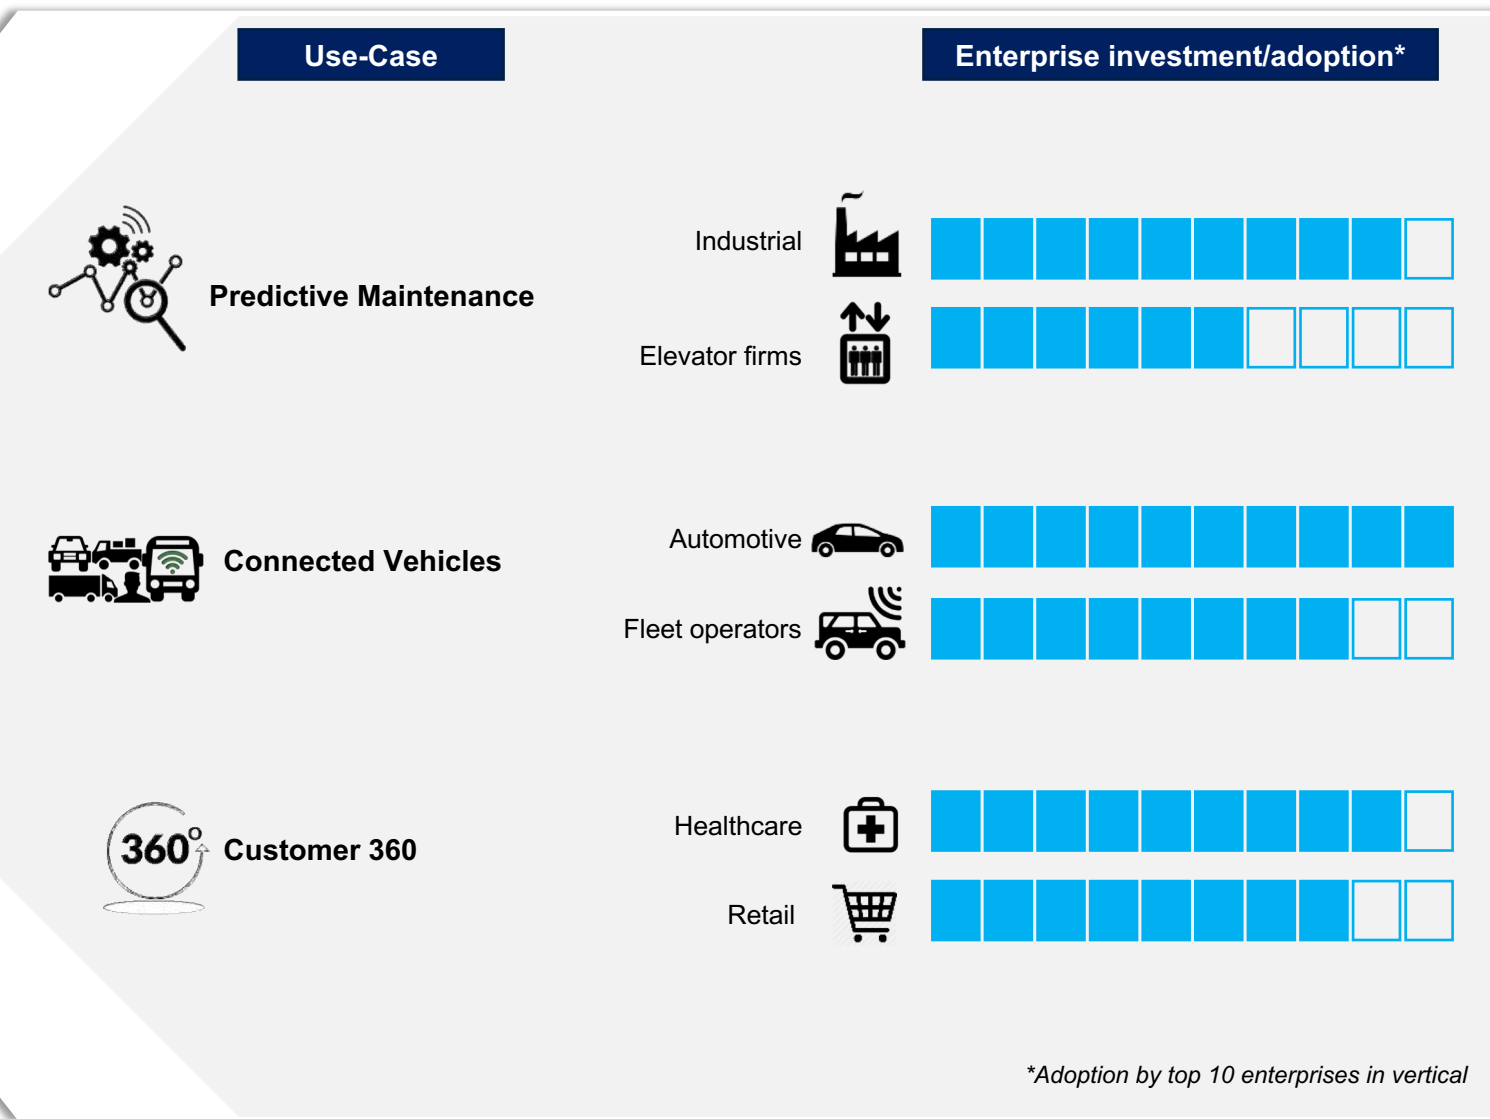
Use-Case

Enterprise investment/adoption*

Predictive Maintenance

Industrial

Elevator firms

Connected Vehicles

Automotive

Fleet operators

360°

Customer 360

Healthcare

Retail

*Adoption by top 10 enterprises in vertical